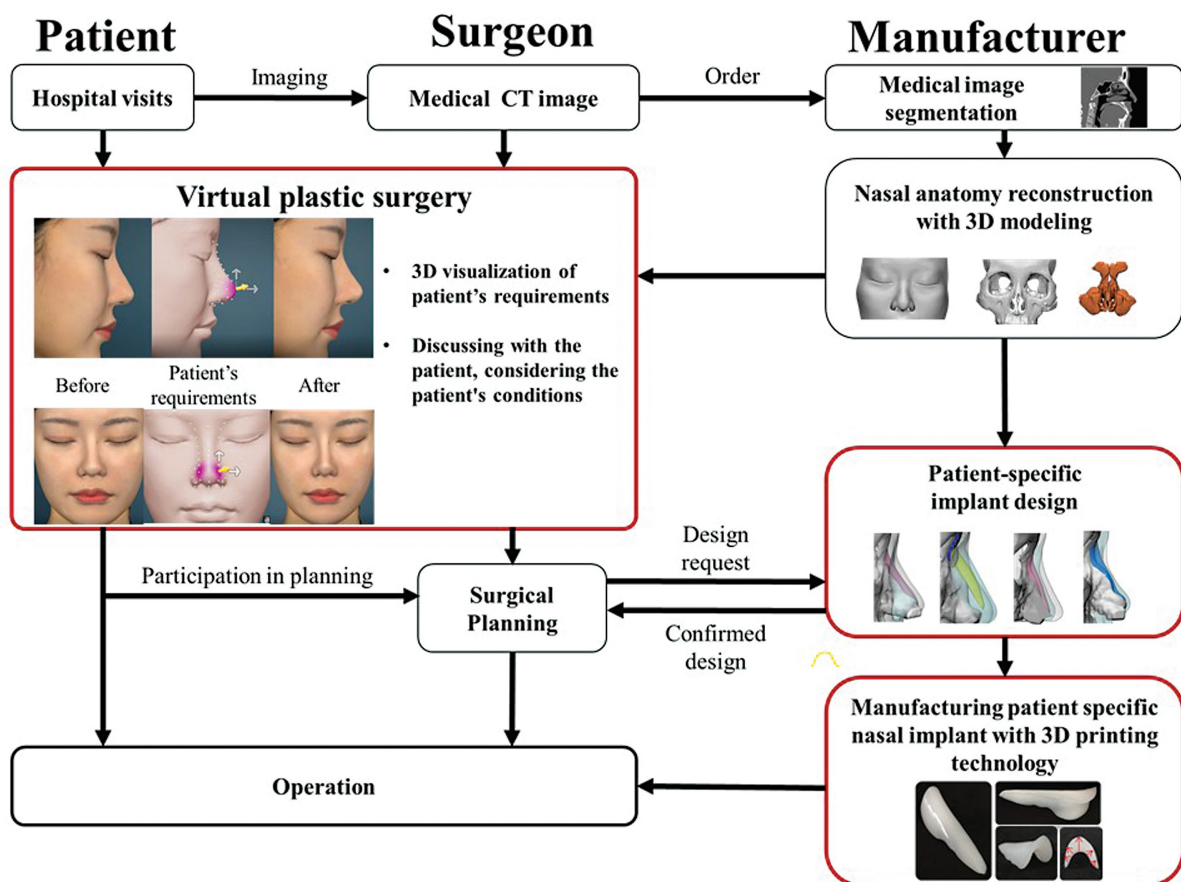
Patient

Surgeon

Manufacturer

Hospital visits

Imaging

Medical CT image

Order

Medical image segmentation

Virtual plastic surgery

Before

Patient's requirements

After

• 3D visualization of patient's requirements

• Discussing with the patient, considering the patient's conditions

Nasal anatomy reconstruction with 3D modeling

Patient-specific implant design

Participation in planning

Surgical Planning

Design request

Confirmed design

Manufacturing patient specific nasal implant with 3D printing technology

Operation